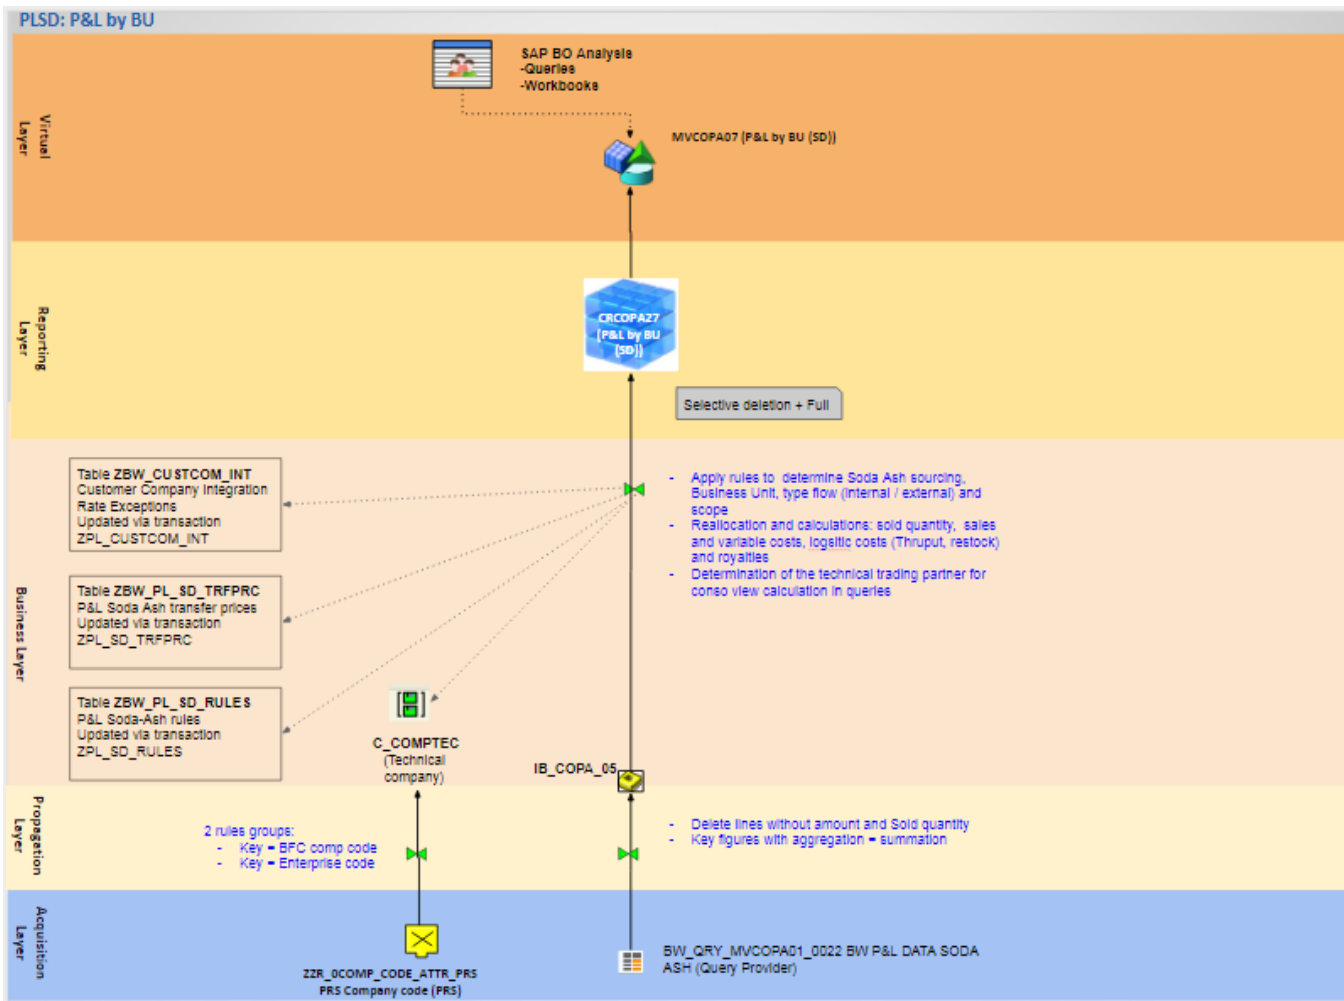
PLSD: P&L by BU

Virtual Layer

SAP BO Analysis
-Queries
-Workbooks

MVCOPA07 (P&L by BU (SD))

Reporting Layer

CRCOPA27 (P&L by BU (SD))

Selective deletion + Full

Business Layer

Table ZBW_CUSTCOM_INT
Customer Company Integration
Rate Exceptions
Updated via transaction
ZPL_CUSTCOM_INT

Table ZBW_PL_SD_TRFPRC
P&L Soda Ash transfer prices
Updated via transaction
ZPL_SD_TRFPRC

Table ZBW_PL_SD_RULES
P&L Soda-Ash rules
Updated via transaction
ZPL_SD_RULES

- Apply rules to determine Soda Ash sourcing, Business Unit, type flow (internal / external) and scope
- Reallocation and calculations: sold quantity, sales and variable costs, logsitic costs (Thruput, restock) and royalties
- Determination of the technical trading partner for conso view calculation in queries

C_COMPTEC
(Technical company)

IB_COPA_05

Propagation Layer

2 rules groups:
- Key = BFC comp code
- Key = Enterprise code

- Delete lines without amount and Sold quantity
- Key figures with aggregation = summation

Acquisition Layer

ZZR_0COMP_CODE_ATTR_PRS
PRS Company code (PRS)

BW_QRY_MVCOPA01_0022 BW P&L DATA SODA ASH (Query Provider)